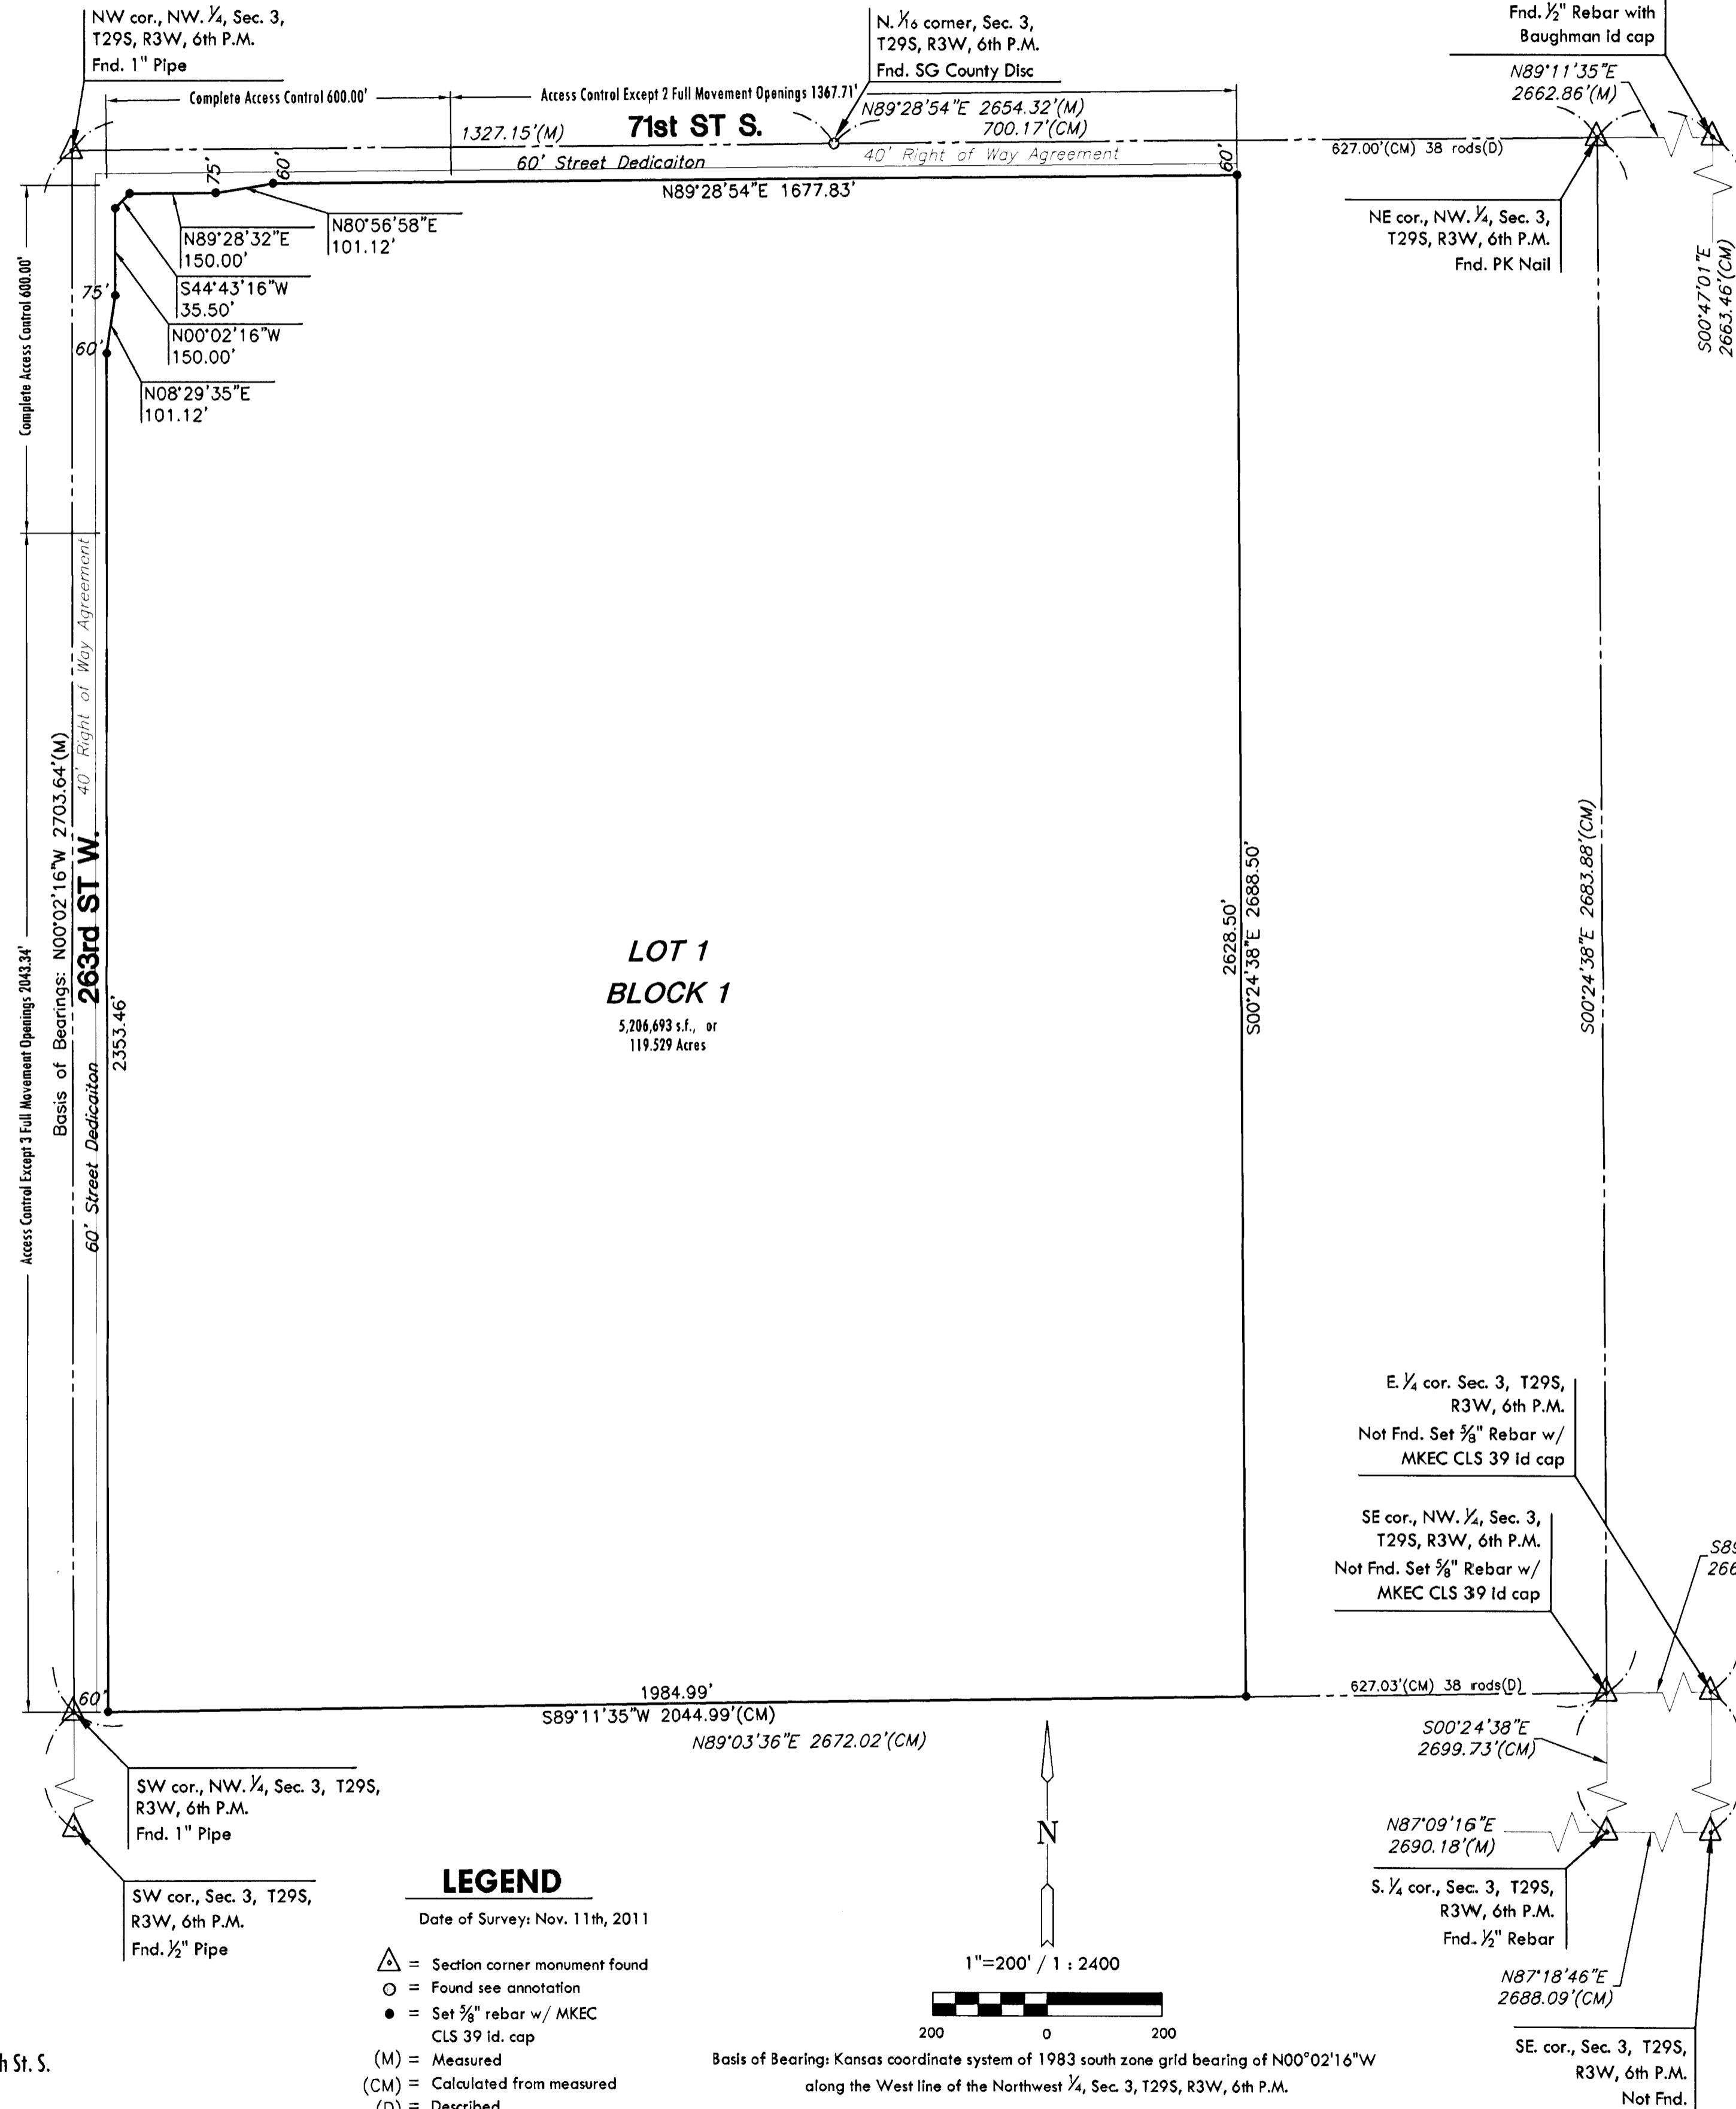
NW cor., NW. ¼, Sec. 3, T29S, R3W, 6th P.M. Fnd. 1" Pipe

N. 1/16 corner, Sec. 3, T29S, R3W, 6th P.M. Fnd. SG County Disc

Fnd. ½" Rebar with Baughman Id cap

Complete Access Control 600.00'

Access Control Except 2 Full Movement Openings 1367.71'

N89°28'54"E 2654.32'(M)
700.17'(CM)

N89°11'35"E
2662.86'(M)

1327.15'(M)

71st ST S.

40' Right of Way Agreement

627.00'(CM) 38 rods(D)

60' Street Dedicaiton

75'

60'

60'

N89°28'54"E 1677.83'

N89°28'32"E
150.00'

N80°56'58"E
101.12'

NE cor., NW. ¼, Sec. 3, T29S, R3W, 6th P.M. Fnd. PK Nail

S44°43'16"W
35.50'

75'

N00°02'16"W
150.00'

60'

N08°29'35"E
101.12'

S00°47'01"E
2663.46'(CM)

Complete Access Control 600.00'

40' Right of Way Agreement

Basis of Bearings: N00°02'16"W 2703.64'(M)

263rd ST W.

2353.46'

60' Street Dedicaiton

Access Control Except 3 Full Movement Openings 2043.34'

LOT 1
BLOCK 1
5,206,693 s.f., or
119.529 Acres

2628.50'
S00°24'38"E 2688.50'

S00°24'38"E 2683.88'(CM)

E. ¼ cor. Sec. 3, T29S, R3W, 6th P.M. Not Fnd. Set ⅝" Rebar w/ MKEC CLS 39 Id cap

SE cor., NW. ¼, Sec. 3, T29S, R3W, 6th P.M. Not Fnd. Set ⅝" Rebar w/ MKEC CLS 39 Id cap

S8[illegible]
266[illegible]

60'

1984.99'
S89°11'35"W 2044.99'(CM)

627.03'(CM) 38 rods(D)

N89°03'36"E 2672.02'(CM)

S00°24'38"E
2699.73'(CM)

SW cor., NW. ¼, Sec. 3, T29S, R3W, 6th P.M. Fnd. 1" Pipe

N

N87°09'16"E
2690.18'(M)

SW cor., Sec. 3, T29S, R3W, 6th P.M. Fnd. ½" Pipe

LEGEND
Date of Survey: Nov. 11th, 2011

S. ¼ cor., Sec. 3, T29S, R3W, 6th P.M. Fnd. ½" Rebar

△ = Section corner monument found
○ = Found see annotation
● = Set ⅝" rebar w/ MKEC CLS 39 id. cap
(M) = Measured
(CM) = Calculated from measured
(D) = Described

1"=200' / 1 : 2400

200 0 200

N87°18'46"E
2688.09'(CM)

Basis of Bearing: Kansas coordinate system of 1983 south zone grid bearing of N00°02'16"W along the West line of the Northwest ¼, Sec. 3, T29S, R3W, 6th P.M.

h St. S.

SE. cor., Sec. 3, T29S, R3W, 6th P.M. Not Fnd.